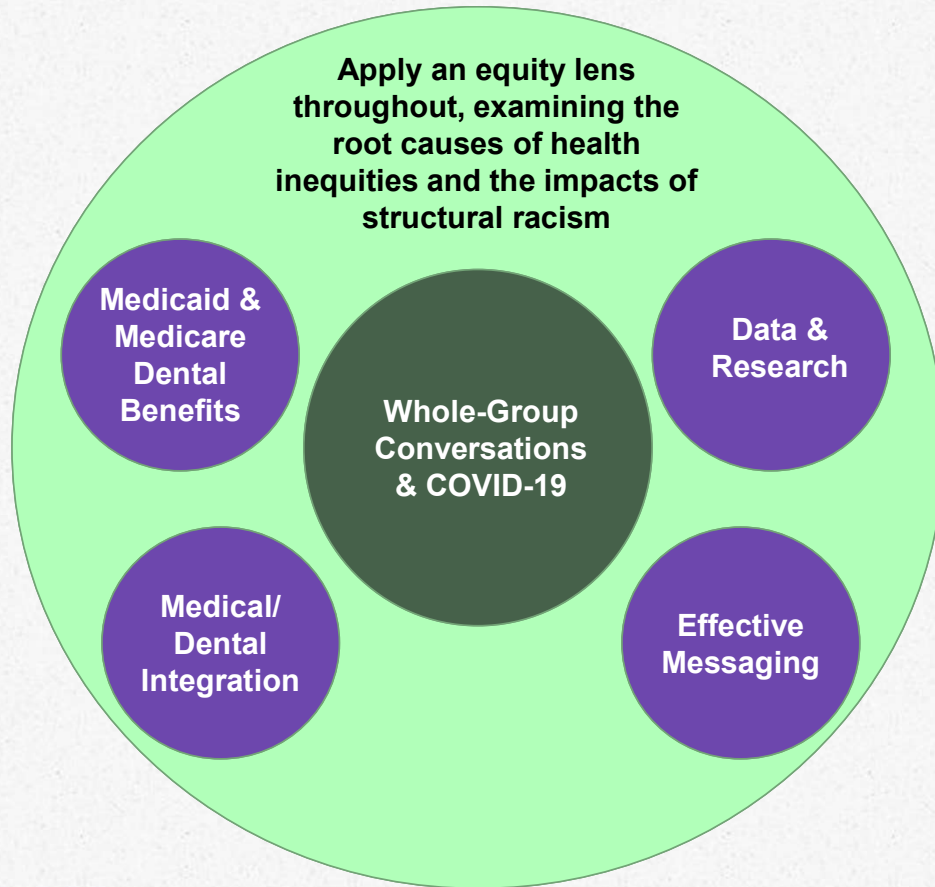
Apply an equity lens throughout, examining the root causes of health inequities and the impacts of structural racism

Medicaid & Medicare Dental Benefits

Data & Research

Whole-Group Conversations & COVID-19

Medical/ Dental Integration

Effective Messaging